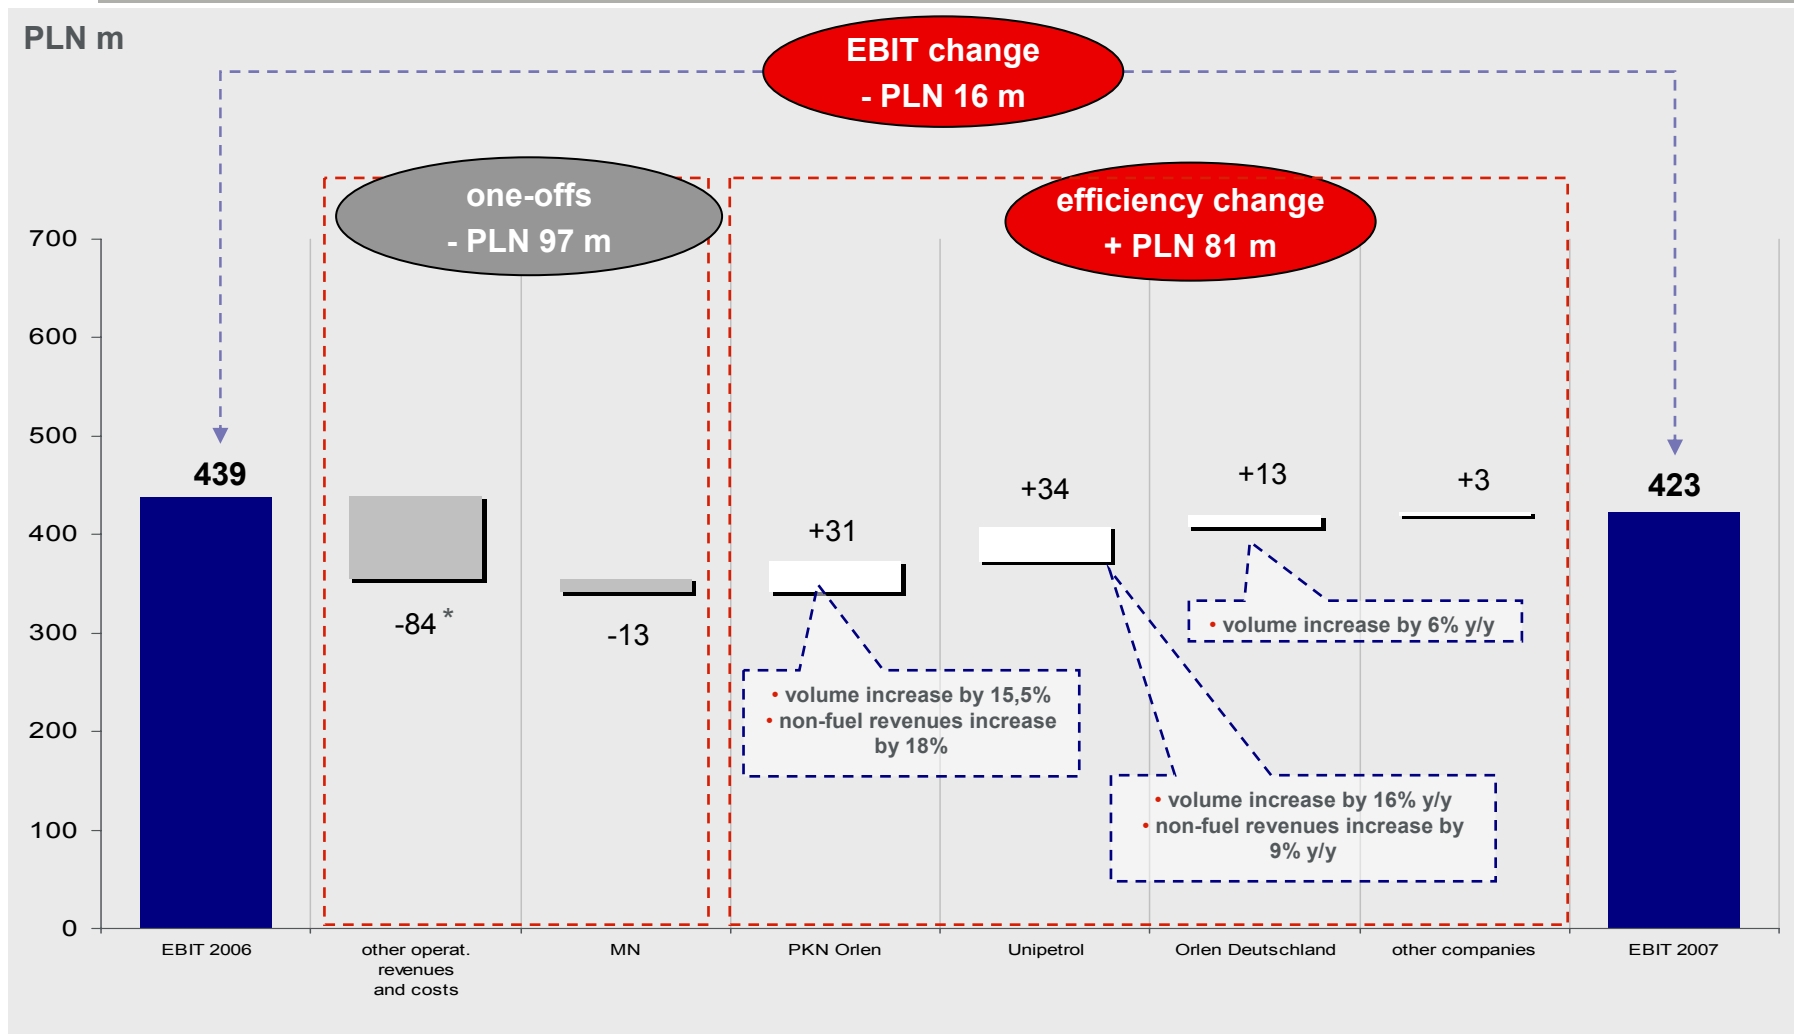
PLN m

EBIT change
- PLN 16 m

one-offs
- PLN 97 m

efficiency change
+ PLN 81 m

700
600
500
400
300
200
100
0

439

-84 *

-13

+31

+34

+13

+3

423

• volume increase by 15,5%
• non-fuel revenues increase by 18%

• volume increase by 6% y/y

• volume increase by 16% y/y
• non-fuel revenues increase by 9% y/y

EBIT 2006
other operat. revenues and costs
MN
PKN Orlen
Unipetrol
Orlen Deutschland
other companies
EBIT 2007